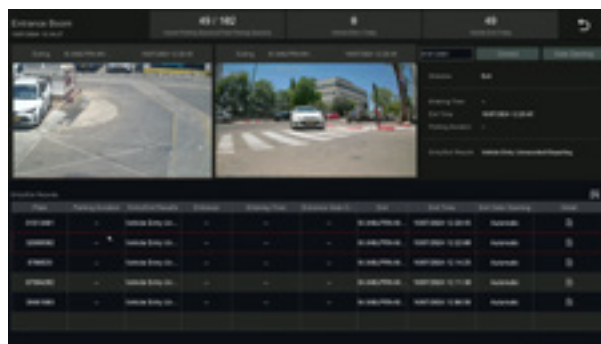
Entrance Boom

49 / 182

8

49

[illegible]

Gate Opening

Vehicle Entry Unmatched Departing

Entry/Exit Records

| Plate | Parking Duration | Entry/Exit Results | Entrance | Entering Time | Entrance Gate | Exit | Exit Time | Exit Gate Opening | Details |
|---|---|---|---|---|---|---|---|---|---|
| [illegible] | -- | Vehicle Entry Un... | -- | -- | -- | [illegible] | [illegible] | Automatic | |
| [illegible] | -- | Vehicle Entry Un... | -- | -- | -- | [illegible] | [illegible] | Automatic | |
| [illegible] | -- | Vehicle Entry Un... | -- | -- | -- | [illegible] | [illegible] | Automatic | |
| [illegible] | -- | Vehicle Entry Un... | -- | -- | -- | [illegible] | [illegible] | Automatic | |
| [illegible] | -- | Vehicle Entry Un... | -- | -- | -- | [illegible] | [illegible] | Automatic | |